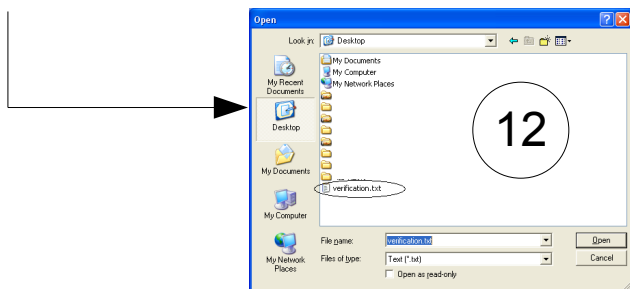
Open

Look in: Desktop

My Recent Documents

Desktop

My Documents

My Computer

My Network Places

My Documents
My Computer
My Network Places
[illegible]
verification.txt

12

File name: verification.txt
Files of type: Text (*.txt)
Open as read-only

Open
Cancel